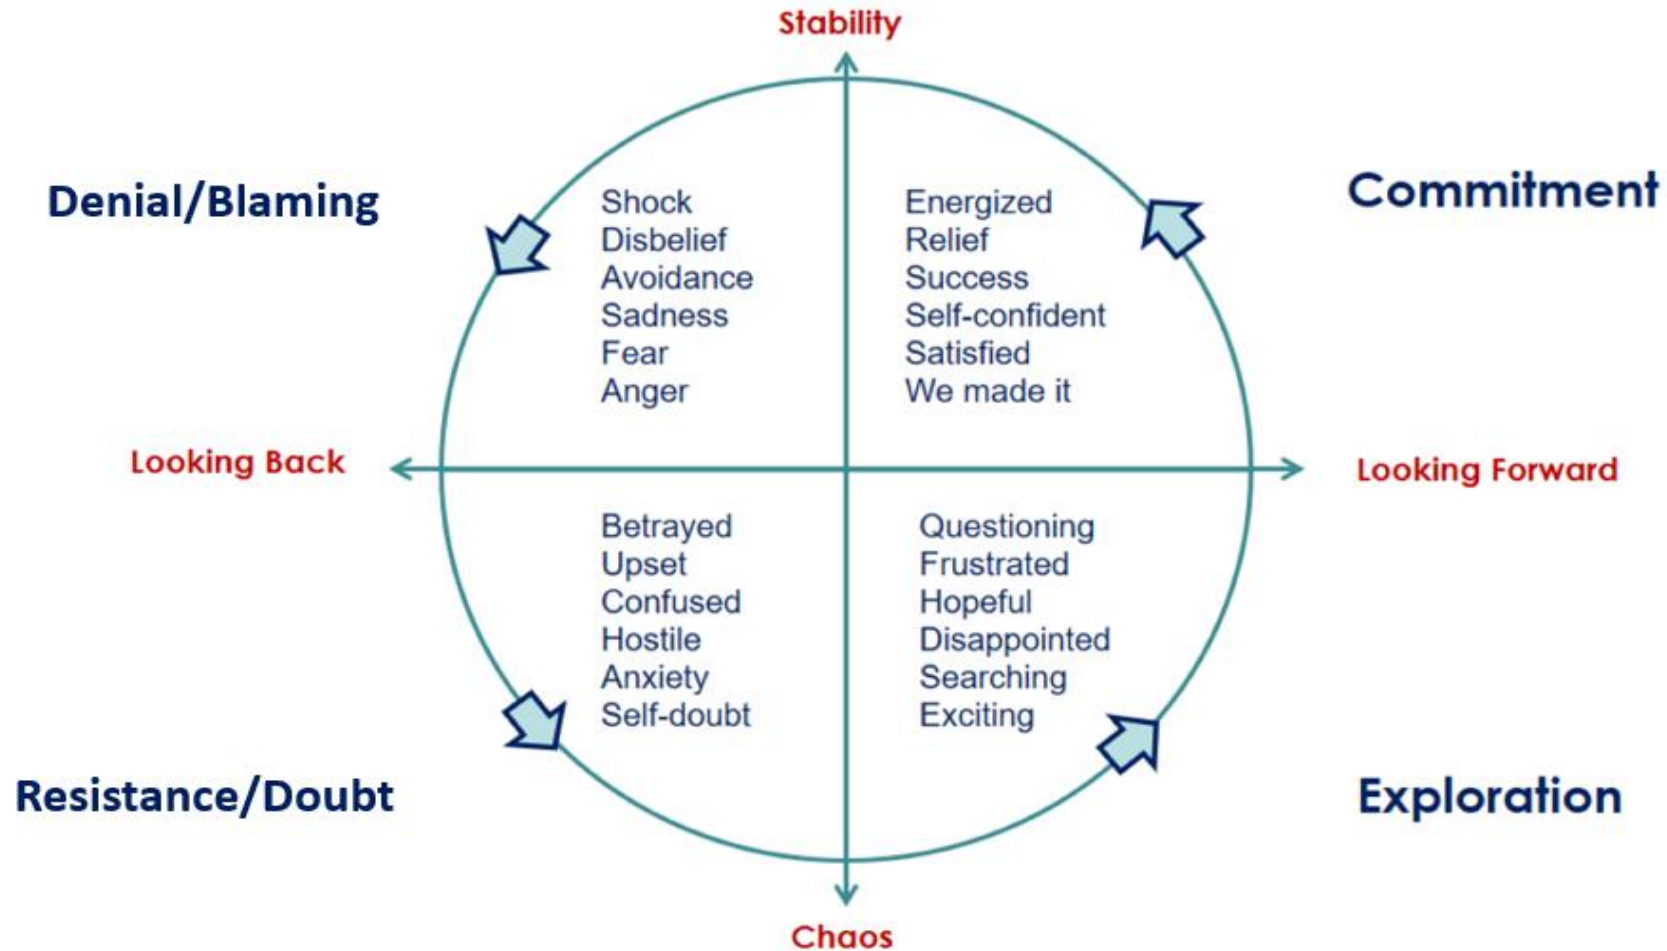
Stability

Denial/Blaming

Shock
Disbelief
Avoidance
Sadness
Fear
Anger

Energized
Relief
Success
Self-confident
Satisfied
We made it

Commitment

Looking Back

Looking Forward

Betrayed
Upset
Confused
Hostile
Anxiety
Self-doubt

Questioning
Frustrated
Hopeful
Disappointed
Searching
Exciting

Resistance/Doubt

Exploration

Chaos